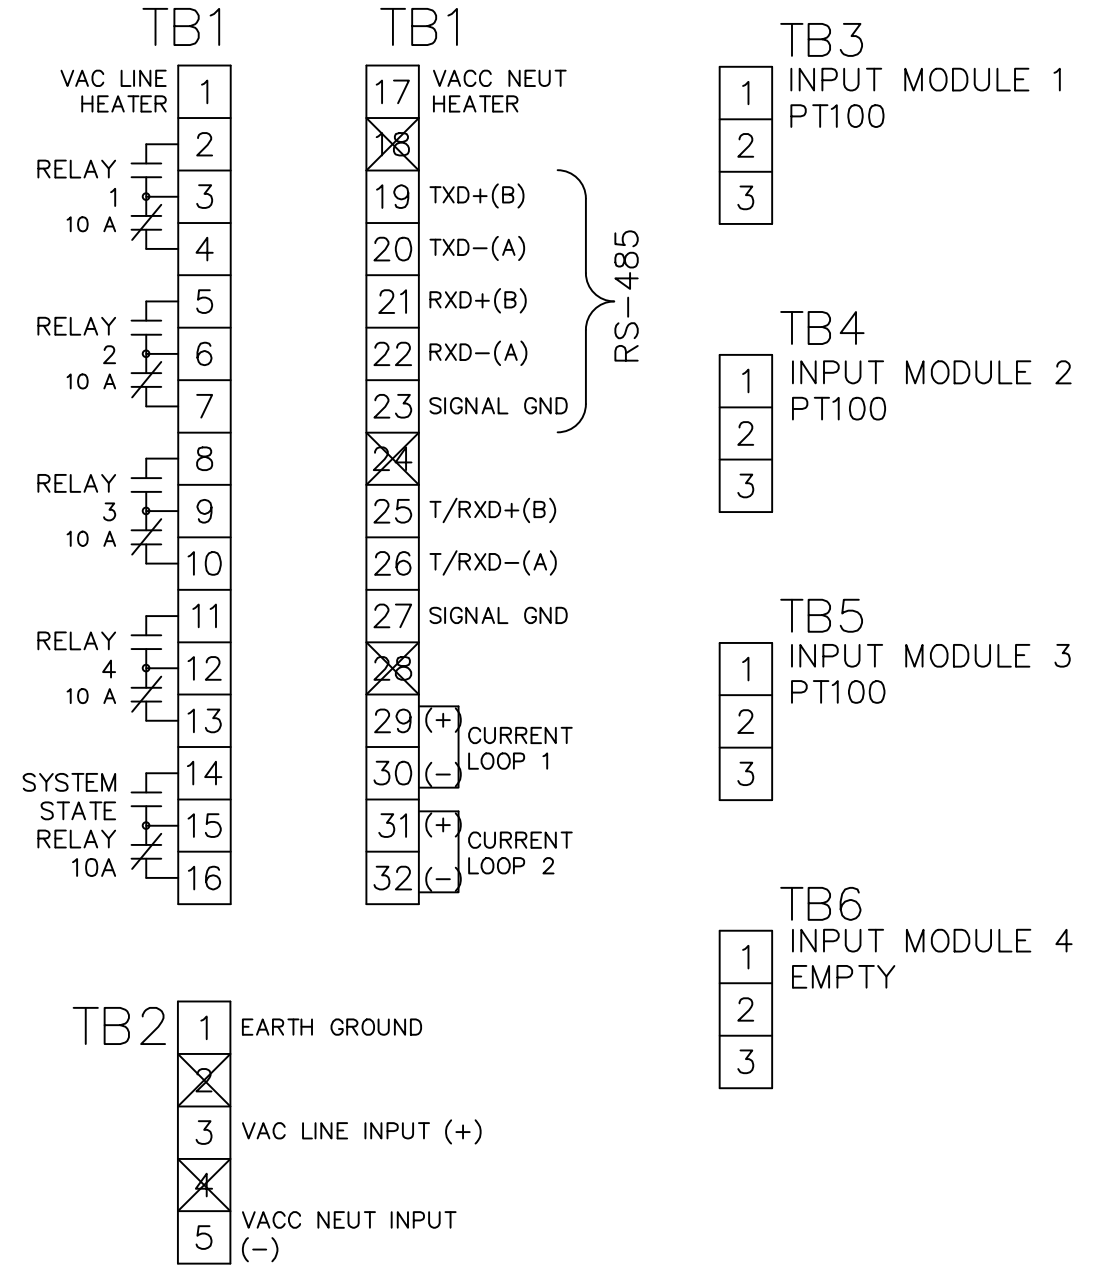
TB1

VAC LINE HEATER 1
2
RELAY 1 10 A 3
4
5
RELAY 2 10 A 6
7
8
RELAY 3 10 A 9
10
11
RELAY 4 10 A 12
13
SYSTEM STATE RELAY 10A 14
15
16

TB1

17 VACC NEUT HEATER
18
19 TXD+(B)
20 TXD−(A)
21 RXD+(B)
22 RXD−(A)
23 SIGNAL GND
RS−485
24
25 T/RXD+(B)
26 T/RXD−(A)
27 SIGNAL GND
28
29 (+)
30 (−) CURRENT LOOP 1
31 (+)
32 (−) CURRENT LOOP 2

TB3
INPUT MODULE 1
PT100
1
2
3

TB4
INPUT MODULE 2
PT100
1
2
3

TB5
INPUT MODULE 3
PT100
1
2
3

TB6
INPUT MODULE 4
EMPTY
1
2
3

TB2
1 EARTH GROUND
2
3 VAC LINE INPUT (+)
4
5 VACC NEUT INPUT (−)